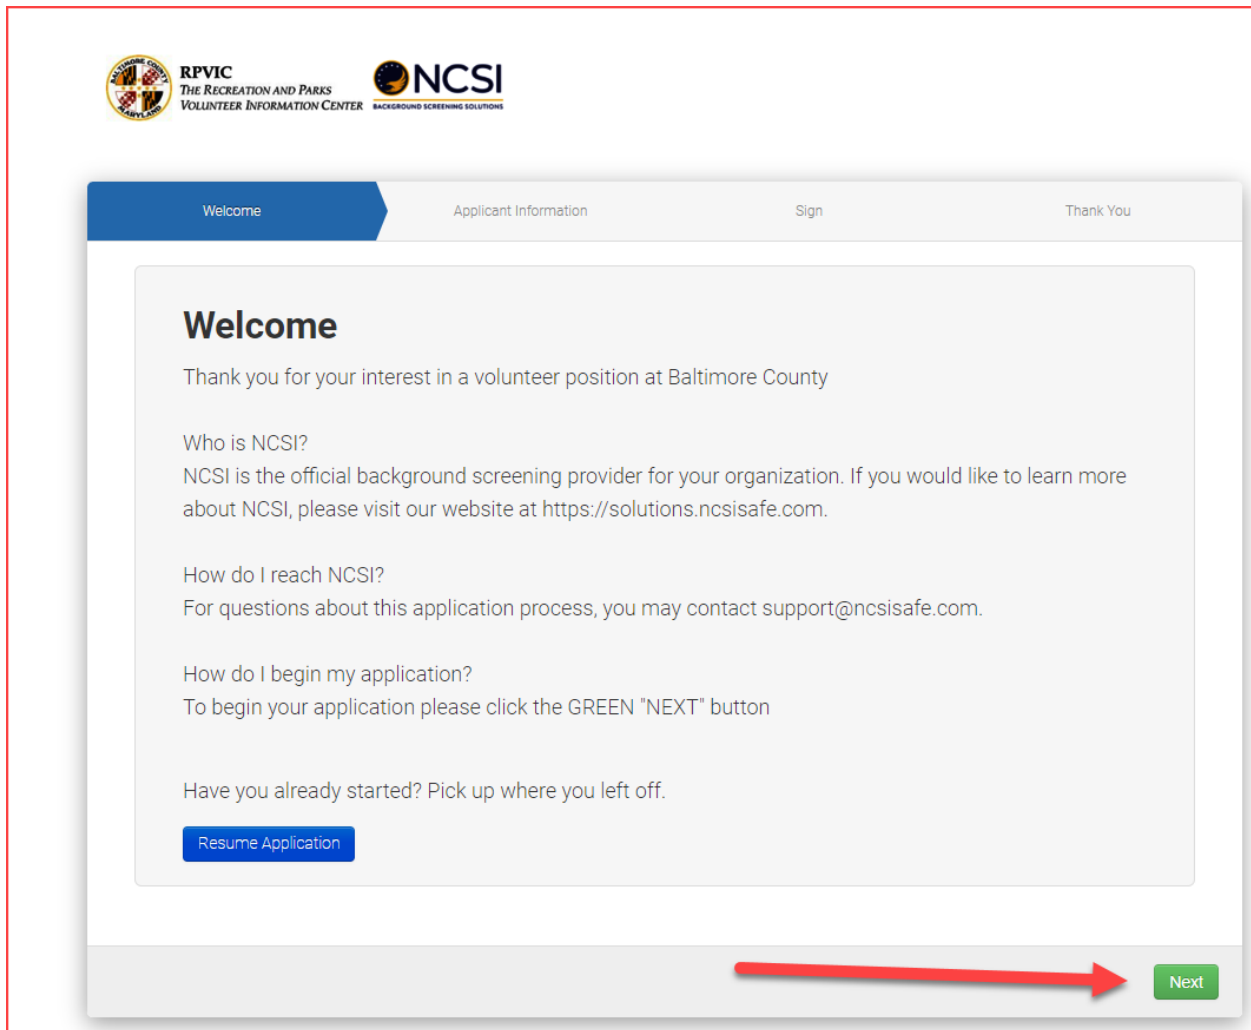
BALTIMORE COUNTY MARYLAND

RPVIC
THE RECREATION AND PARKS
VOLUNTEER INFORMATION CENTER

NCSI
BACKGROUND SCREENING SOLUTIONS

Welcome
Applicant Information
Sign
Thank You

Welcome

Thank you for your interest in a volunteer position at Baltimore County

Who is NCSI?
NCSI is the official background screening provider for your organization. If you would like to learn more about NCSI, please visit our website at https://solutions.ncsisafe.com.

How do I reach NCSI?
For questions about this application process, you may contact support@ncsisafe.com.

How do I begin my application?
To begin your application please click the GREEN "NEXT" button

Have you already started? Pick up where you left off.

Resume Application

Next